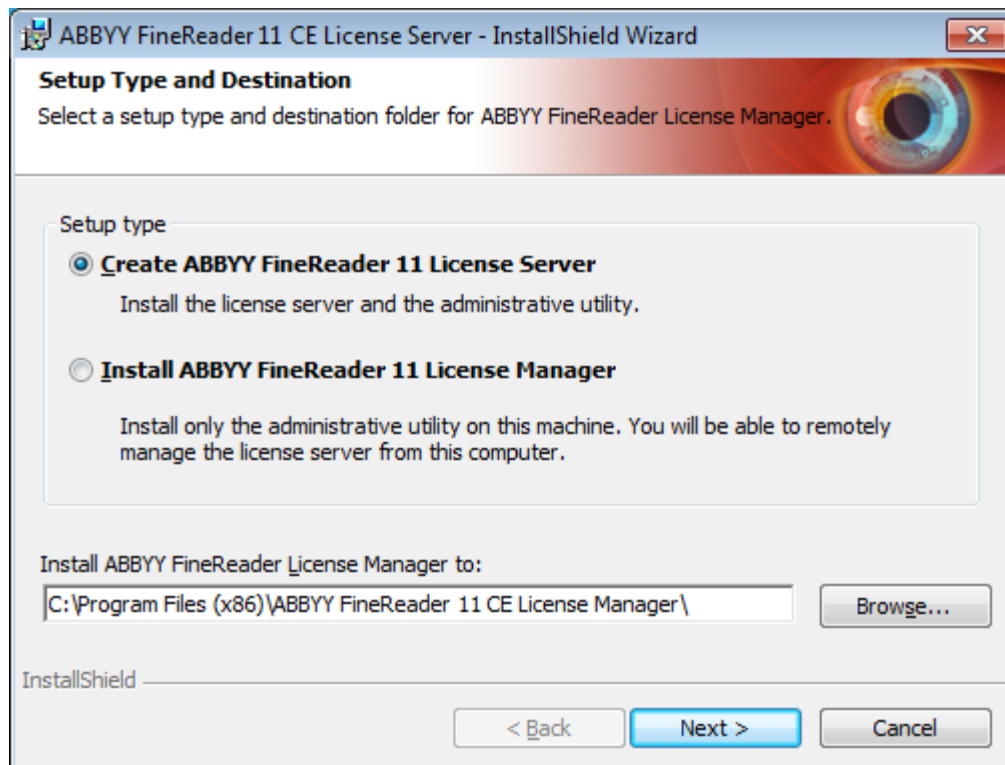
ABBYY FineReader 11 CE License Server - InstallShield Wizard

Setup Type and Destination
Select a setup type and destination folder for ABBYY FineReader License Manager.

Setup type

Create ABBYY FineReader 11 License Server
Install the license server and the administrative utility.

Install ABBYY FineReader 11 License Manager
Install only the administrative utility on this machine. You will be able to remotely manage the license server from this computer.

Install ABBYY FineReader License Manager to:
C:\Program Files (x86)\ABBYY FineReader 11 CE License Manager\

Browse...

InstallShield

< Back
Next >
Cancel